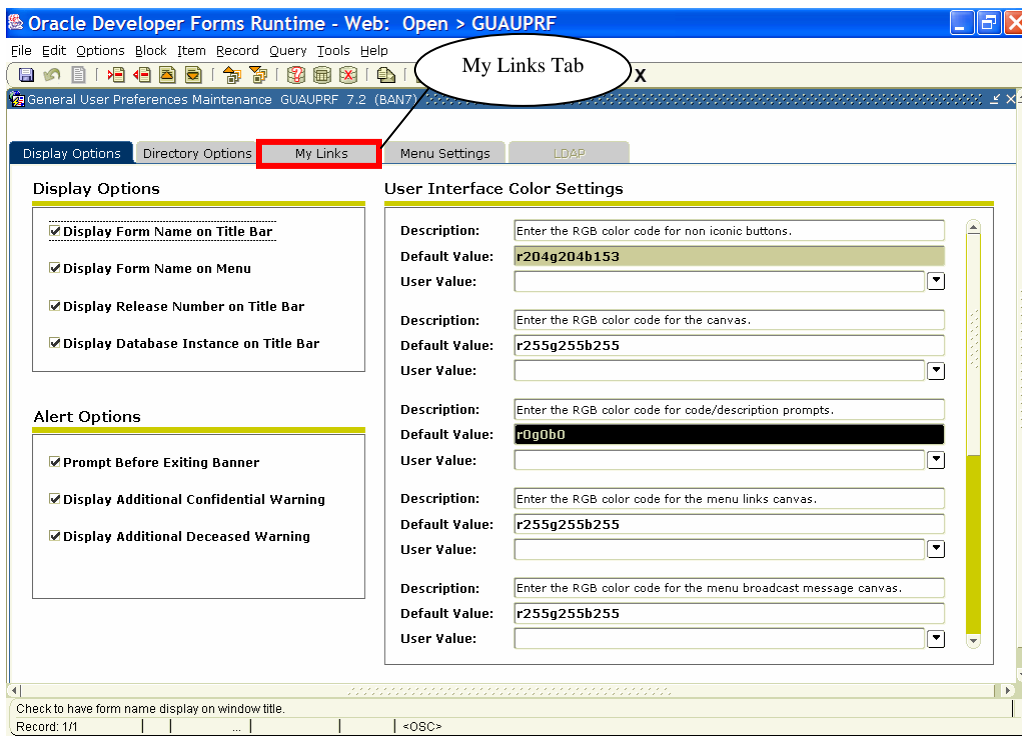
Oracle Developer Forms Runtime - Web: Open > GUAUPRF

File Edit Options Block Item Record Query Tools Help

My Links Tab

X

General User Preferences Maintenance GUAUPRF 7.2 (BAN7)

Display Options | Directory Options | My Links | Menu Settings | LDAP

Display Options

Display Form Name on Title Bar

Display Form Name on Menu

Display Release Number on Title Bar

Display Database Instance on Title Bar

Alert Options

Prompt Before Exiting Banner

Display Additional Confidential Warning

Display Additional Deceased Warning

User Interface Color Settings

Description: Enter the RGB color code for non iconic buttons.
Default Value: r204g204b153
User Value:

Description: Enter the RGB color code for the canvas.
Default Value: r255g255b255
User Value:

Description: Enter the RGB color code for code/description prompts.
Default Value: r0g0b0
User Value:

Description: Enter the RGB color code for the menu links canvas.
Default Value: r255g255b255
User Value:

Description: Enter the RGB color code for the menu broadcast message canvas.
Default Value: r255g255b255
User Value:

Check to have form name display on window title.
Record: 1/1 | ... | <OSC>